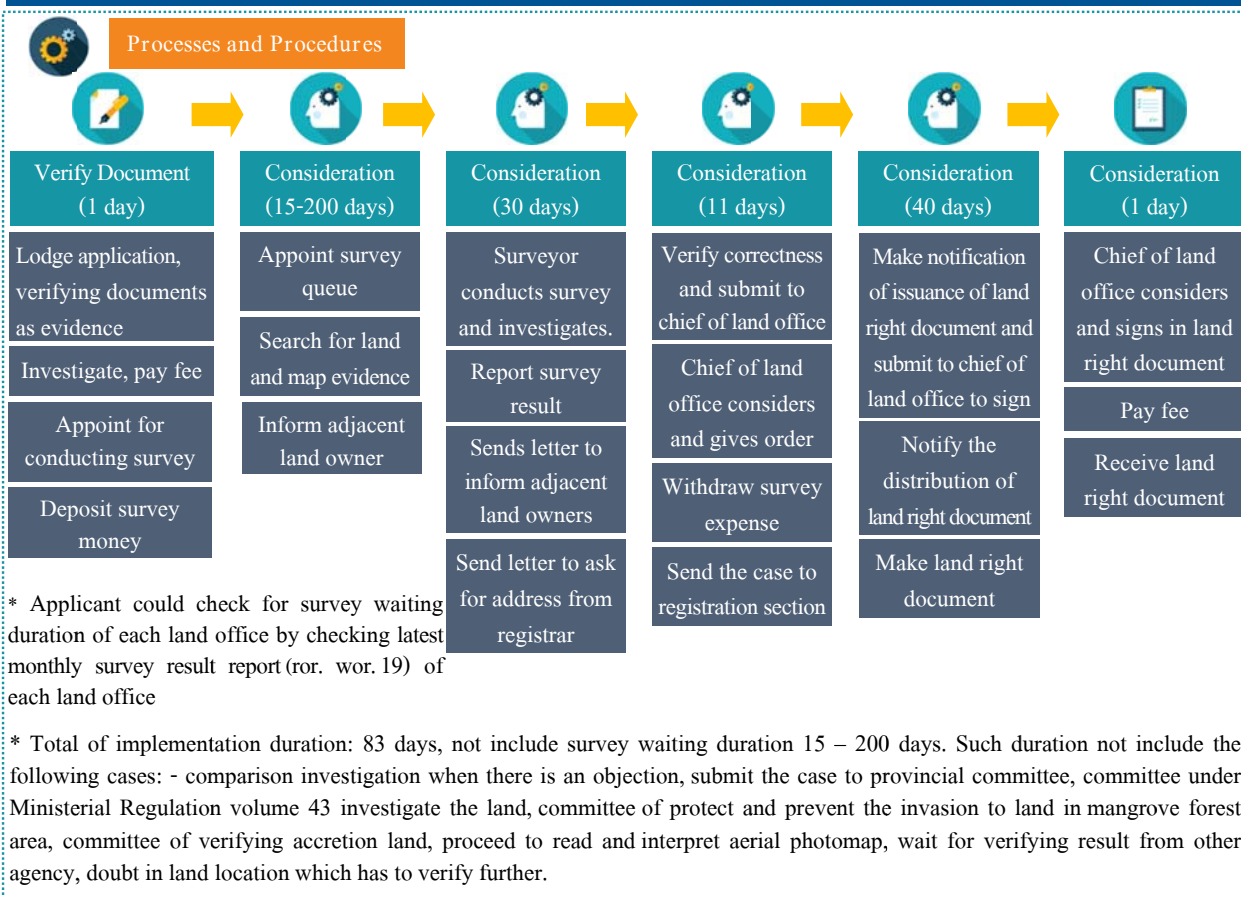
Processes and Procedures

Verify Document
(1 day)

Lodge application, verifying documents as evidence

Investigate, pay fee

Appoint for conducting survey

Deposit survey money

Consideration
(15-200 days)

Appoint survey queue

Search for land and map evidence

Inform adjacent land owner

Consideration
(30 days)

Surveyor conducts survey and investigates.

Report survey result

Sends letter to inform adjacent land owners

Send letter to ask for address from registrar

Consideration
(11 days)

Verify correctness and submit to chief of land office

Chief of land office considers and gives order

Withdraw survey expense

Send the case to registration section

Consideration
(40 days)

Make notification of issuance of land right document and submit to chief of land office to sign

Notify the distribution of land right document

Make land right document

Consideration
(1 day)

Chief of land office considers and signs in land right document

Pay fee

Receive land right document

* Applicant could check for survey waiting duration of each land office by checking latest monthly survey result report (ror. wor. 19) of each land office

* Total of implementation duration: 83 days, not include survey waiting duration 15 – 200 days. Such duration not include the following cases: - comparison investigation when there is an objection, submit the case to provincial committee, committee under Ministerial Regulation volume 43 investigate the land, committee of protect and prevent the invasion to land in mangrove forest area, committee of verifying accretion land, proceed to read and interpret aerial photomap, wait for verifying result from other agency, doubt in land location which has to verify further.